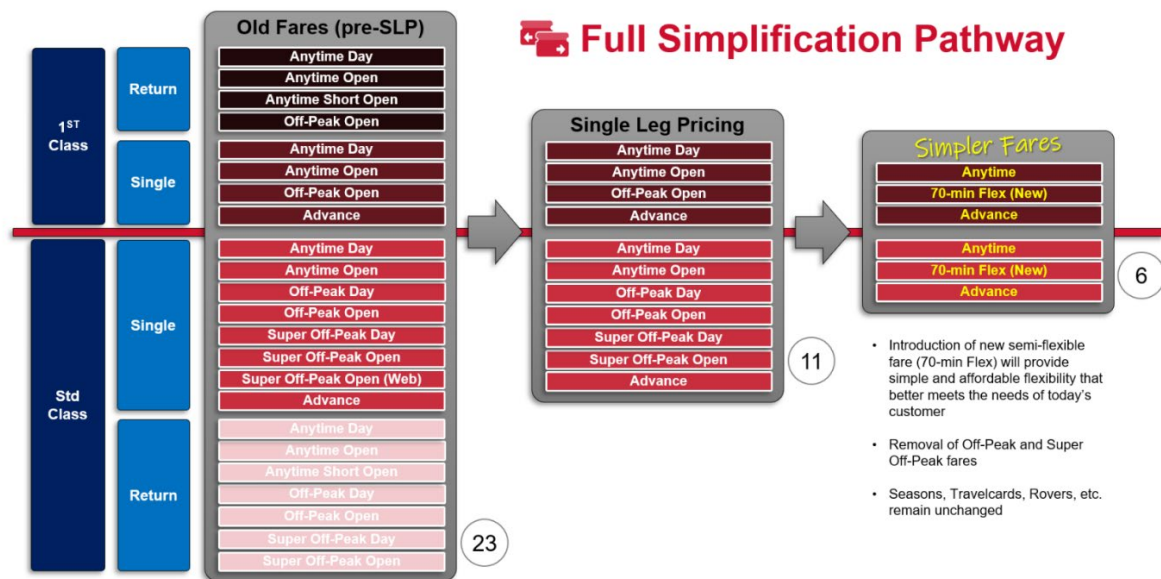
Full Simplification Pathway

$1^{ST}$ Class

Return

Single

Std Class

Single

Return

Old Fares (pre-SLP)

Anytime Day
Anytime Open
Anytime Short Open
Off-Peak Open

Anytime Day
Anytime Open
Off-Peak Open
Advance

Anytime Day
Anytime Open
Off-Peak Day
Off-Peak Open
Super Off-Peak Day
Super Off-Peak Open
Super Off-Peak Open (Web)
Advance

Anytime Day
Anytime Open
Anytime Short Open
Off-Peak Day
Off-Peak Open
Super Off-Peak Day
Super Off-Peak Open

23

Single Leg Pricing

Anytime Day
Anytime Open
Off-Peak Open
Advance

Anytime Day
Anytime Open
Off-Peak Day
Off-Peak Open
Super Off-Peak Day
Super Off-Peak Open
Advance

11

Simpler Fares

Anytime
70-min Flex (New)
Advance

Anytime
70-min Flex (New)
Advance

6

• Introduction of new semi-flexible fare (70-min Flex) will provide simple and affordable flexibility that better meets the needs of today's customer

• Removal of Off-Peak and Super Off-Peak fares

• Seasons, Travelcards, Rovers, etc. remain unchanged